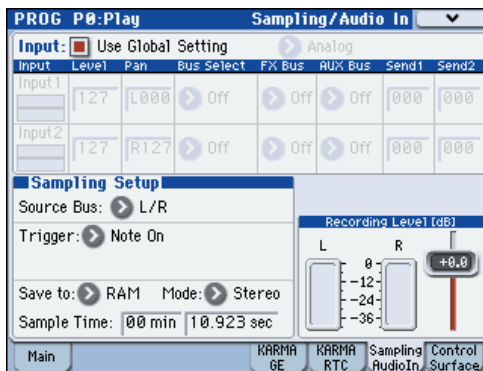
PROG P0:Play Sampling/Audio In

Input: Use Global Setting Analog

| Input | Level | Pan | Bus Select | FX Bus | AUX Bus | Send1 | Send2 |
|---|---|---|---|---|---|---|---|
| Input1 | 127 | L000 | Off | Off | Off | 000 | 000 |
| Input2 | 127 | R127 | Off | Off | Off | 000 | 000 |

Sampling Setup
Source Bus: L/R
Trigger: Note On

Save to: RAM Mode: Stereo
Sample Time: 00 min 10.923 sec

Recording Level [dB]
L R
0
−12
−24
−36
+0.0

Main
KARMA GE
KARMA RTC
Sampling AudioIn
Control Surface